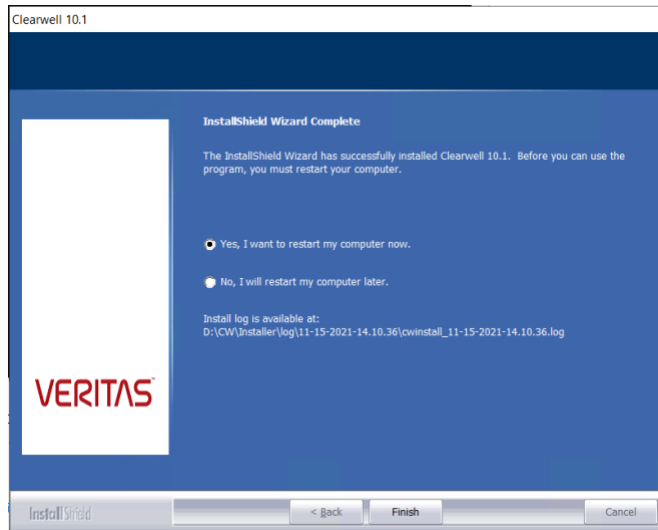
Clearwell 10.1

InstallShield Wizard Complete

The InstallShield Wizard has successfully installed Clearwell 10.1. Before you can use the program, you must restart your computer.

Yes, I want to restart my computer now.

No, I will restart my computer later.

Install log is available at:
D:\CW\Installer\log\11-15-2021-14.10.36\cwinstall_11-15-2021-14.10.36.log

VERITAS

InstallShield

< Back

Finish

Cancel